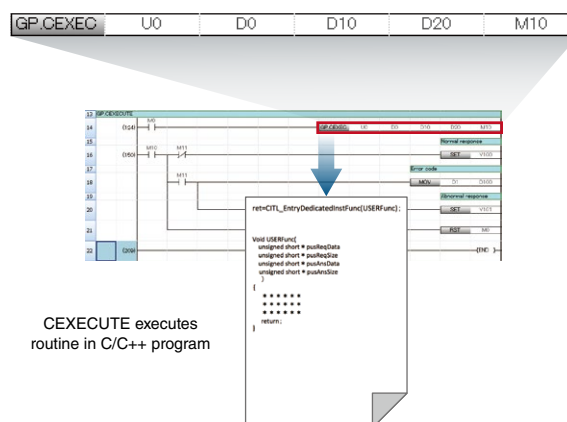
GP.CEXEC U0 D0 D10 D20 M10

13 GP.CEXECUTE
14 (124) M0 GP.CEXEC U0 D0 D10 D20 M10
15 Normal response
16 (160) M10 M11 SET Y100
17 Error code
18 M11 MOV D1 D100
19 Abnormal response
20 SET Y101
21 RST M0
22 (209) {END}

ret=CITL_EntryDedicatedInstFunc(USERFunc);

Void USERFunc(
unsigned short * pusReqData
unsigned short * pusReqSize
unsigned short * pusAnsData
unsigned short * pusAnsSize
)
{
• • • • • •
• • • • • •
• • • • • •
return;
}

CEXECUTE executes routine in C/C++ program